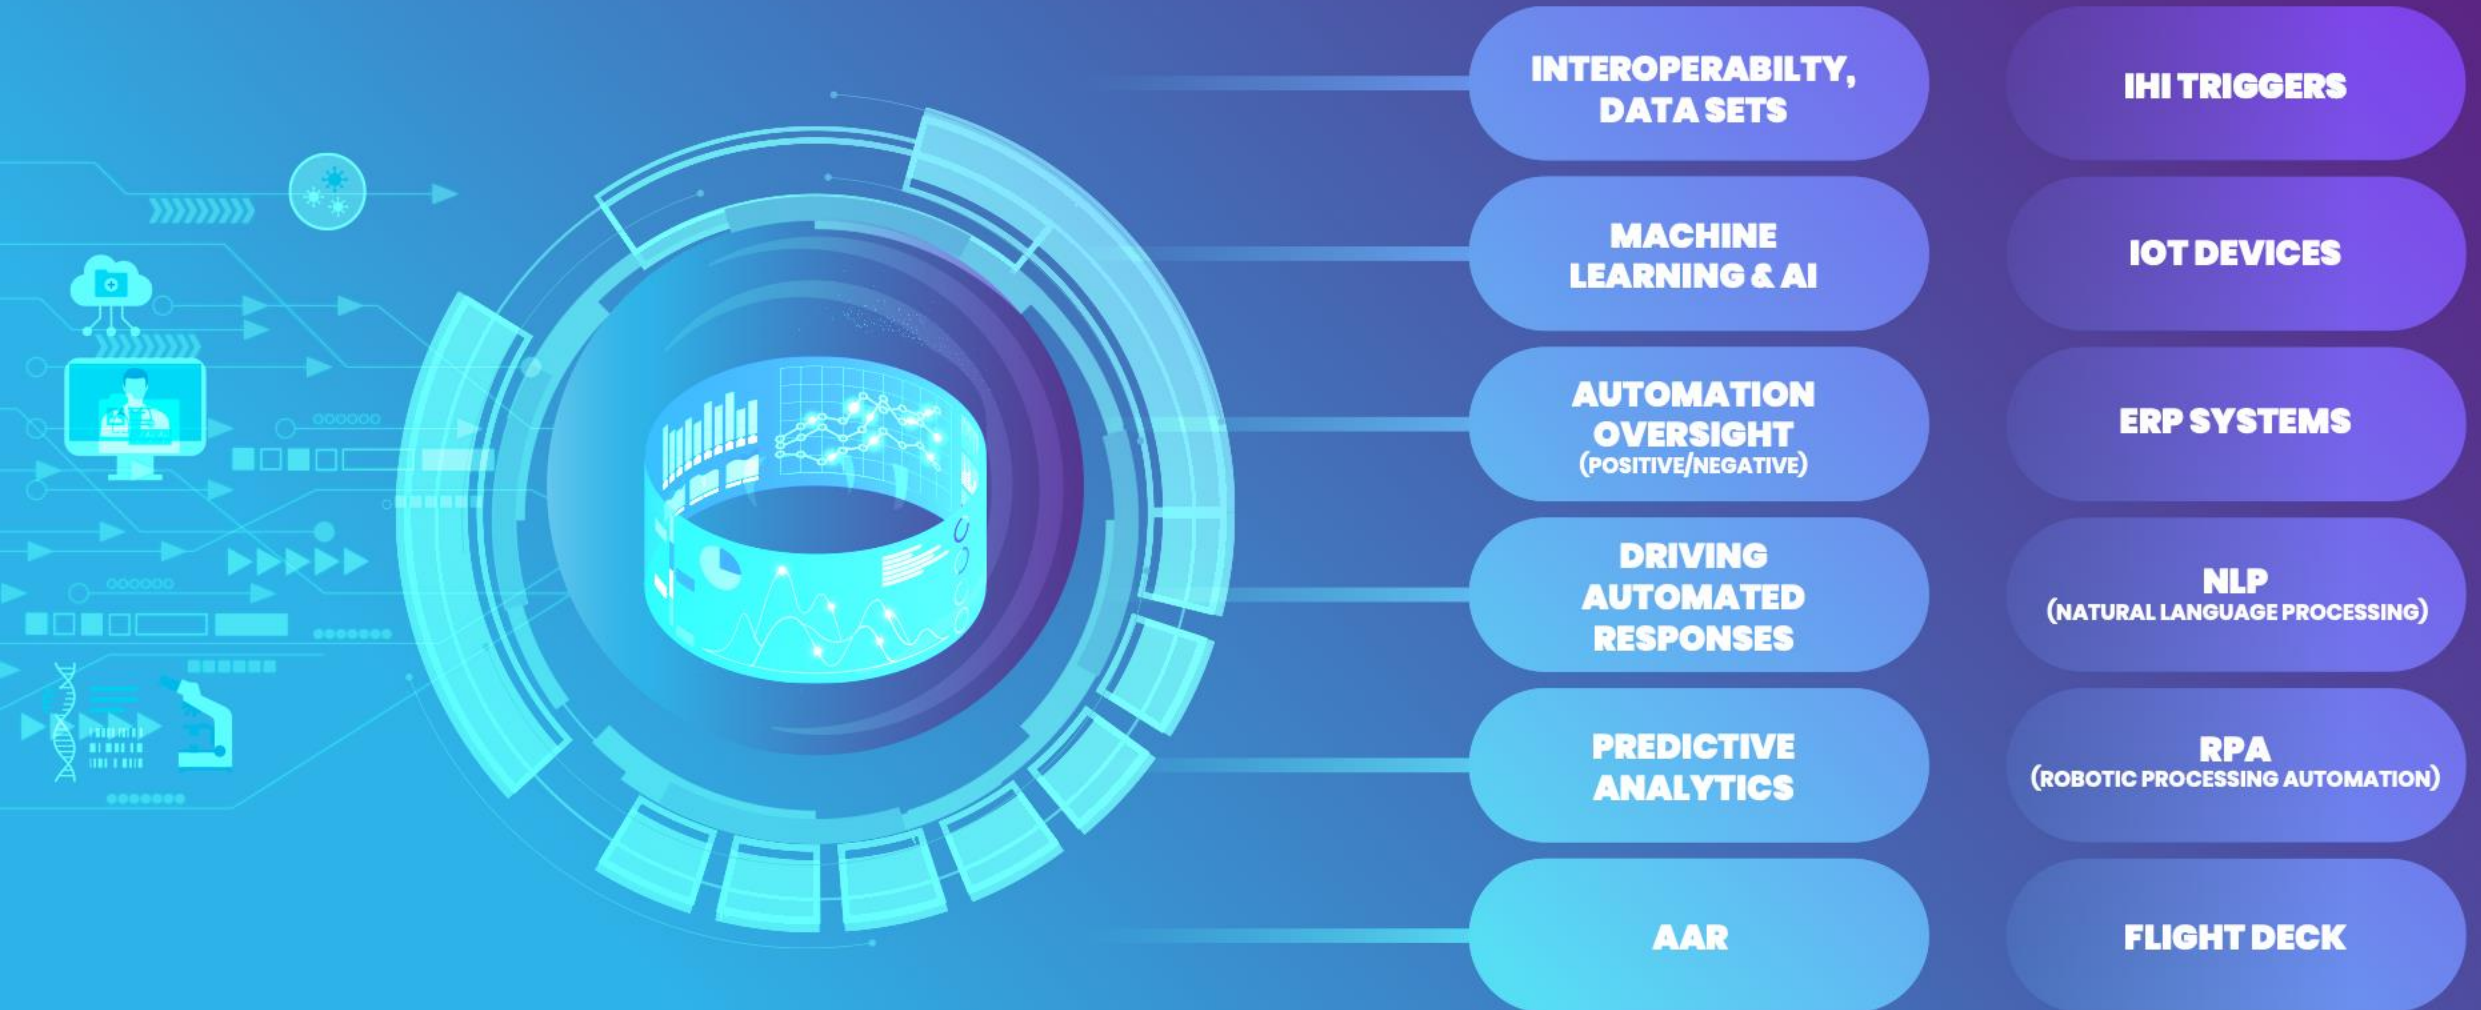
INTEROPERABILTY, DATA SETS

MACHINE LEARNING & AI

AUTOMATION OVERSIGHT (POSITIVE/NEGATIVE)

DRIVING AUTOMATED RESPONSES

PREDICTIVE ANALYTICS

AAR

IHI TRIGGERS

IOT DEVICES

ERP SYSTEMS

NLP (NATURAL LANGUAGE PROCESSING)

RPA (ROBOTIC PROCESSING AUTOMATION)

FLIGHT DECK